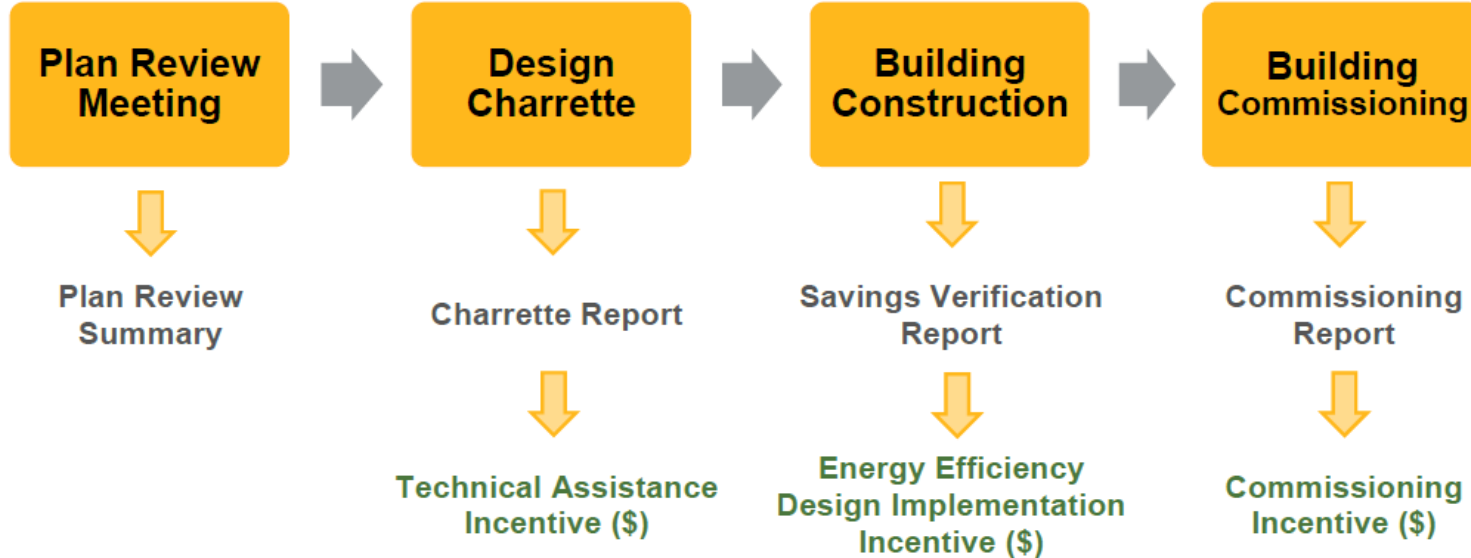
Plan Review Meeting

Design Charrette

Building Construction

Building Commissioning

Plan Review Summary

Charrette Report

Technical Assistance Incentive ($)

Savings Verification Report

Energy Efficiency Design Implementation Incentive ($)

Commissioning Report

Commissioning Incentive ($)